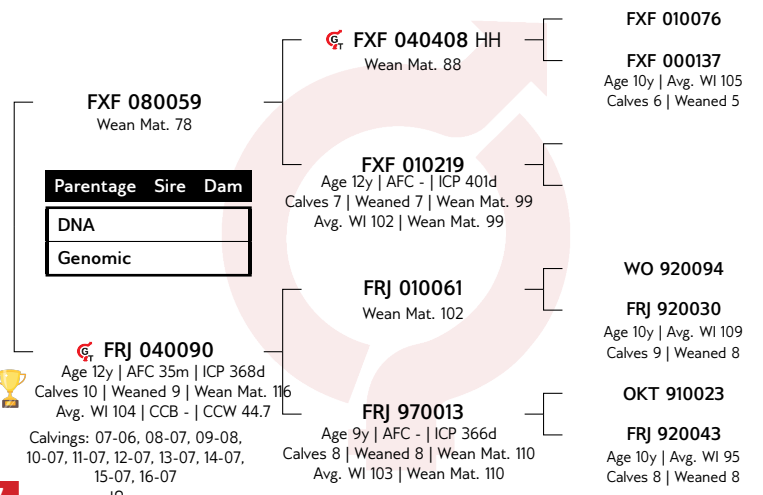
FXF 040408 HH
Wean Mat. 88

FXF 010076

FXF 000137
Age 10y | Avg. WI 105
Calves 6 | Weaned 5

FXF 080059
Wean Mat. 78

FXF 010219
Age 12y | AFC - | ICP 401d
Calves 7 | Weaned 7 | Wean Mat. 99
Avg. WI 102 | Wean Mat. 99

| Parentage | Sire | Dam |
|---|---|---|
| DNA | | |
| Genomic | | |

FRJ 010061
Wean Mat. 102

WO 920094

FRJ 920030
Age 10y | Avg. WI 109
Calves 9 | Weaned 8

FRJ 040090
Age 12y | AFC 35m | ICP 368d
Calves 10 | Weaned 9 | Wean Mat. 116
Avg. WI 104 | CCB - | CCW 44.7

Calvings: 07-06, 08-07, 09-08, 10-07, 11-07, 12-07, 13-07, 14-07, 15-07, 16-07

FRJ 970013
Age 9y | AFC - | ICP 366d
Calves 8 | Weaned 8 | Wean Mat. 110
Avg. WI 103 | Wean Mat. 110

OKT 910023

FRJ 920043
Age 10y | Avg. WI 95
Calves 8 | Weaned 8